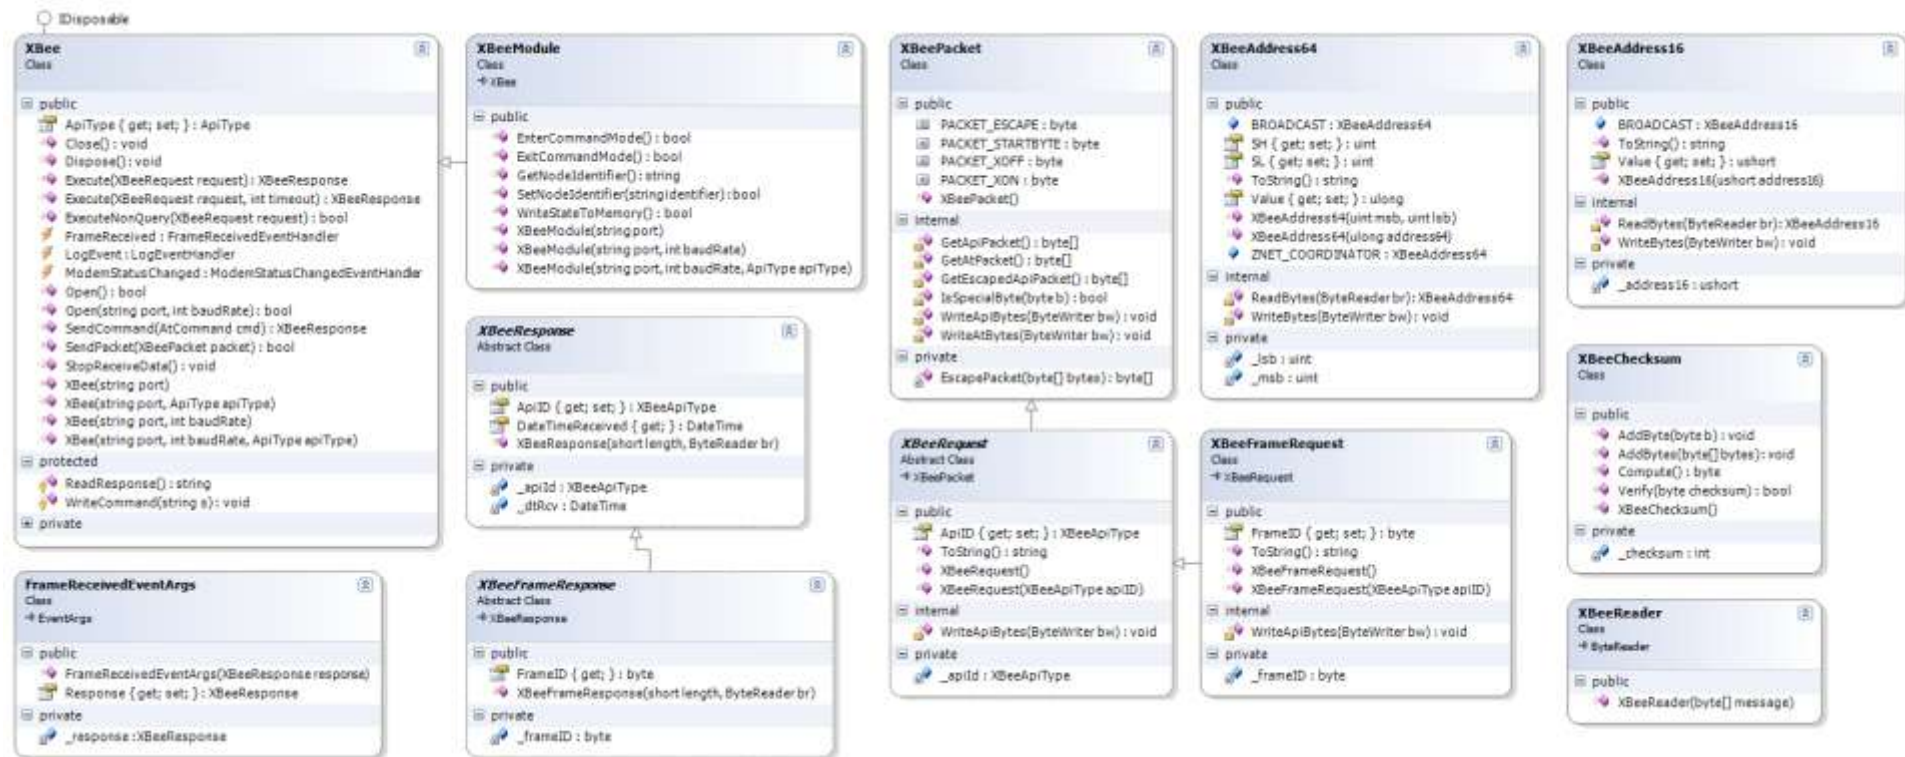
IDisposable

XBee
Class

public
ApiType { get; set; } : ApiType
Close() : void
Dispose() : void
Execute(XBeeRequest request) : XBeeResponse
Execute(XBeeRequest request, int timeout) : XBeeResponse
ExecuteNonQuery(XBeeRequest request) : bool
FrameReceived : FrameReceivedEventHandler
LogEvent : LogEventHandler
ModemStatusChanged : ModemStatusChangedEventHandler
Open() : bool
Open(string port, int baudRate) : bool
SendCommand(AtCommand cmd) : XBeeResponse
SendPacket(XBeePacket packet) : bool
StopReceiveData() : void
XBee(string port)
XBee(string port, ApiType apiType)
XBee(string port, int baudRate)
XBee(string port, int baudRate, ApiType apiType)
protected
ReadResponse() : string
WriteCommand(string s) : void
private

FrameReceivedEventArgs
Class
EventArgs

public
FrameReceivedEventArgs(XBeeResponse response)
Response { get; set; } : XBeeResponse
private
_response : XBeeResponse

XBeeModule
Class
XBee

public
EnterCommandMode() : bool
ExitCommandMode() : bool
GetNodeIdentifier() : string
SetNodeIdentifier(string identifier) : bool
WriteStateToMemory() : bool
XBeeModule(string port)
XBeeModule(string port, int baudRate)
XBeeModule(string port, int baudRate, ApiType apiType)

XBeeResponse
Abstract Class

public
ApiID { get; set; } : XBeeApiType
DateTimeReceived { get; } : DateTime
XBeeResponse(short length, ByteReader br)
private
_apiId : XBeeApiType
_dtRcv : DateTime

XBeeFrameResponse
Abstract Class
XBeeResponse

public
FrameID { get; } : byte
XBeeFrameResponse(short length, ByteReader br)
private
_frameID : byte

XBeePacket
Class

public
PACKET_ESCAPE : byte
PACKET_STARTBYTE : byte
PACKET_XOFF : byte
PACKET_XON : byte
XBeePacket()
internal
GetApiPacket() : byte[]
GetAtPacket() : byte[]
GetEscapedApiPacket() : byte[]
IsSpecialByte(byte b) : bool
WriteApiBytes(ByteWriter bw) : void
WriteAtBytes(ByteWriter bw) : void
private
EscapePacket(byte[] bytes) : byte[]

XBeeRequest
Abstract Class
XBeePacket

public
ApiID { get; set; } : XBeeApiType
ToString() : string
XBeeRequest()
XBeeRequest(XBeeApiType apiID)
internal
WriteApiBytes(ByteWriter bw) : void
private
_apiId : XBeeApiType

XBeeAddress64
Class

public
BROADCAST : XBeeAddress64
SH { get; set; } : uint
SL { get; set; } : uint
ToString() : string
Value { get; set; } : ulong
XBeeAddress64(uint msb, uint lsb)
XBeeAddress64(ulong address64)
ZNET_COORDINATOR : XBeeAddress64
internal
ReadBytes(ByteReader br) : XBeeAddress64
WriteBytes(ByteWriter bw) : void
private
_lsb : uint
_msb : uint

XBeeFrameRequest
Class
XBeeRequest

public
FrameID { get; set; } : byte
ToString() : string
XBeeFrameRequest()
XBeeFrameRequest(XBeeApiType apiID)
internal
WriteApiBytes(ByteWriter bw) : void
private
_frameID : byte

XBeeAddress16
Class

public
BROADCAST : XBeeAddress16
ToString() : string
Value { get; set; } : ushort
XBeeAddress16(ushort address16)
internal
ReadBytes(ByteReader br) : XBeeAddress16
WriteBytes(ByteWriter bw) : void
private
_address16 : ushort

XBeeChecksum
Class

public
AddByte(byte b) : void
AddBytes(byte[] bytes) : void
Compute() : byte
Verify(byte checksum) : bool
XBeeChecksum()
private
_checksum : int

XBeeReader
Class
ByteReader

public
XBeeReader(byte[] message)